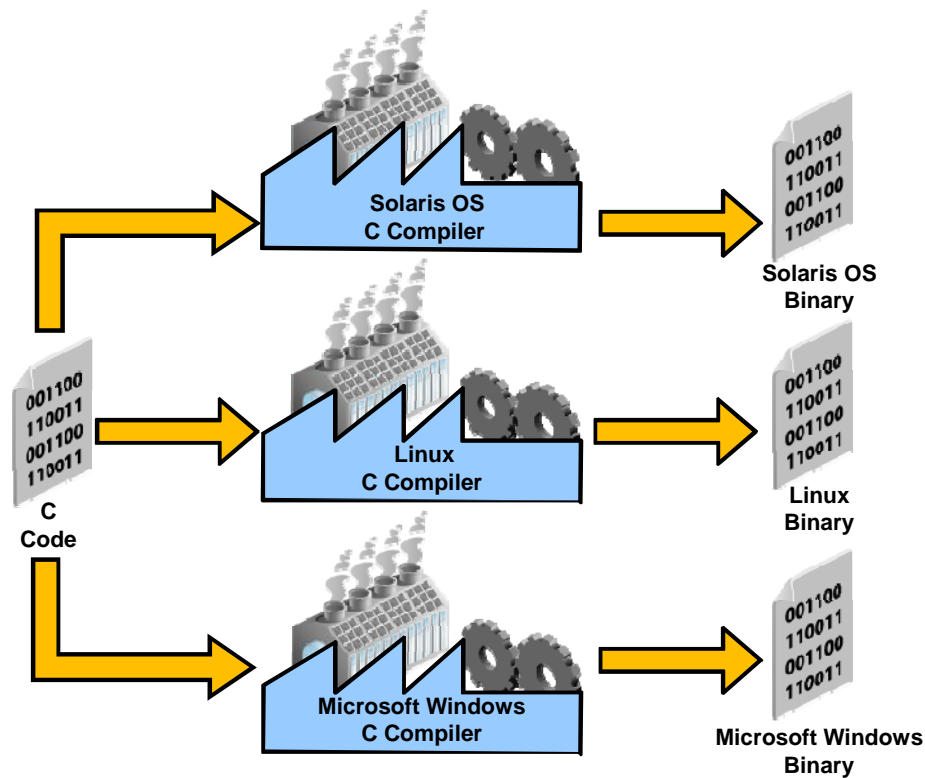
001100
110011
001100
110011

C
Code

Solaris OS
C Compiler

001100
110011
001100
110011

Solaris OS
Binary

Linux
C Compiler

001100
110011
001100
110011

Linux
Binary

Microsoft Windows
C Compiler

001100
110011
001100
110011

Microsoft Windows
Binary